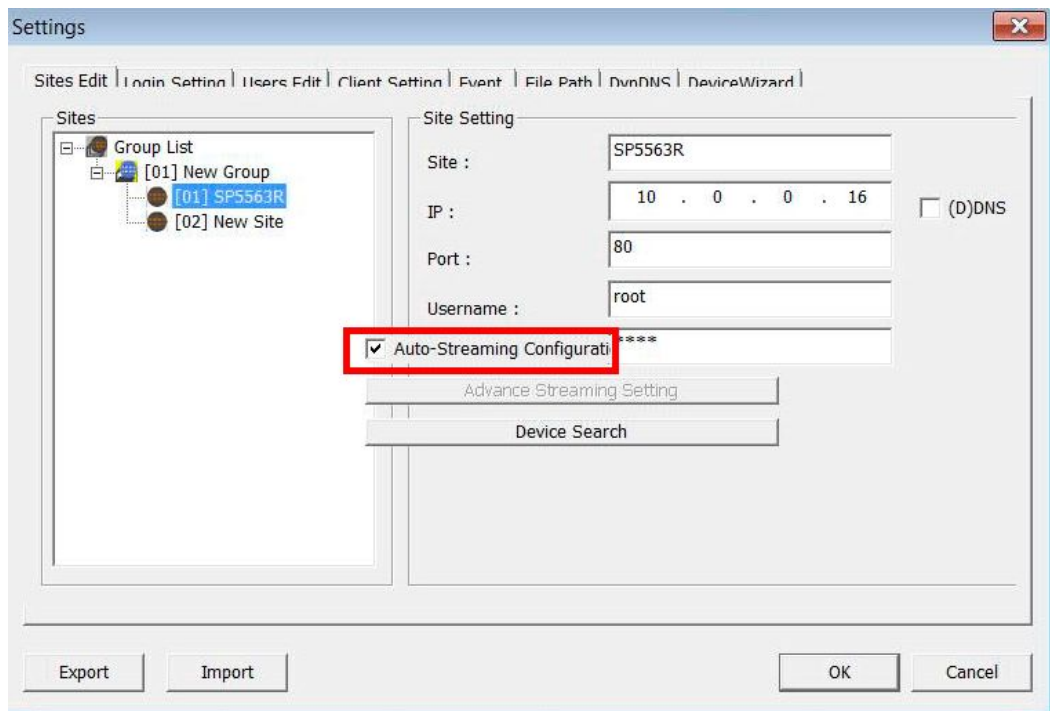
Settings

Sites Edit | Login Setting | Users Edit | Client Setting | Event | File Path | DynDNS | DeviceWizard

Sites

Group List
[01] New Group
[01] SP5563R
[02] New Site

Site Setting

Site : SP5563R

IP : 10 . 0 . 0 . 16

(D)DNS

Port : 80

Username : root

Auto-Streaming Configurati ****

Advance Streaming Setting

Device Search

Export

Import

OK

Cancel